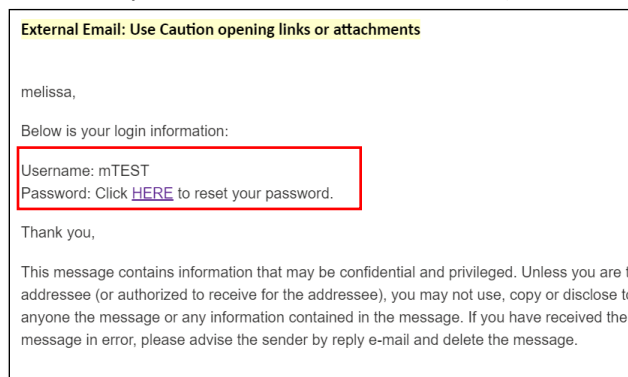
External Email: Use Caution opening links or attachments

melissa,

Below is your login information:

Username: mTEST
Password: Click HERE to reset your password.

Thank you,

This message contains information that may be confidential and privileged. Unless you are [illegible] addressee (or authorized to receive for the addressee), you may not use, copy or disclose t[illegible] anyone the message or any information contained in the message. If you have received the message in error, please advise the sender by reply e-mail and delete the message.